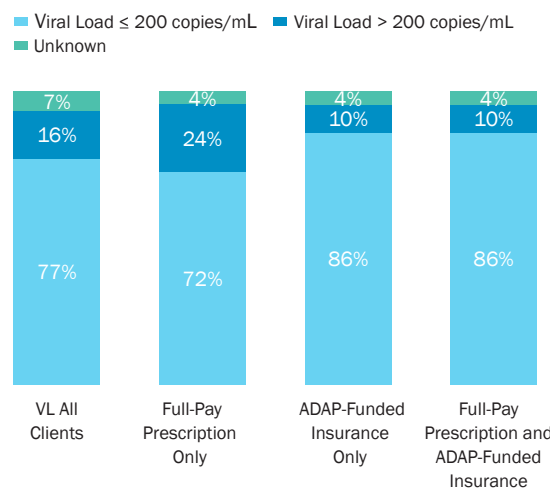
Viral Load ≤ 200 copies/mL
Viral Load > 200 copies/mL
Unknown

7%
16%
77%

4%
24%
72%

4%
10%
86%

4%
10%
86%

VL All Clients

Full-Pay Prescription Only

ADAP-Funded Insurance Only

Full-Pay Prescription and ADAP-Funded Insurance